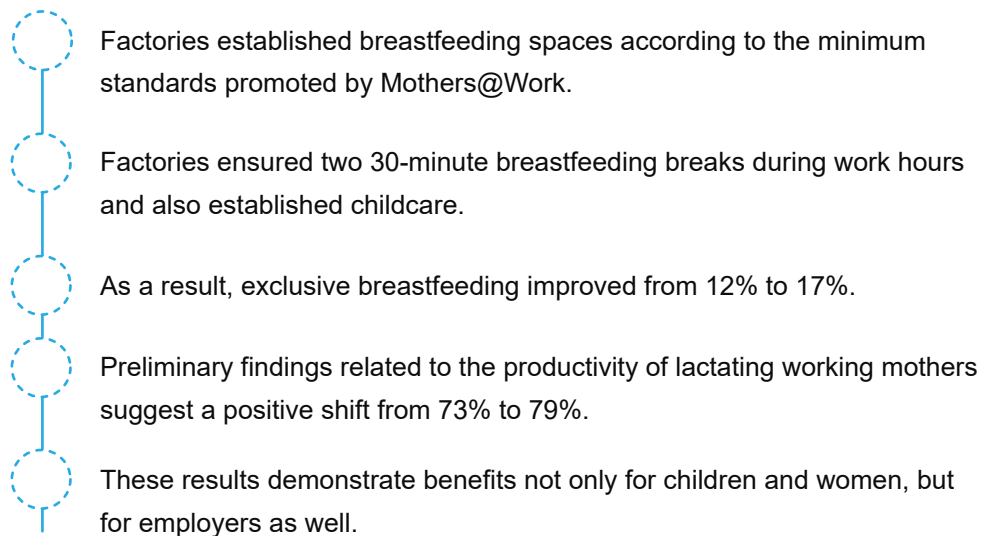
Factories established breastfeeding spaces according to the minimum standards promoted by Mothers@Work.

Factories ensured two 30-minute breastfeeding breaks during work hours and also established childcare.

As a result, exclusive breastfeeding improved from 12% to 17%.

Preliminary findings related to the productivity of lactating working mothers suggest a positive shift from 73% to 79%.

These results demonstrate benefits not only for children and women, but for employers as well.